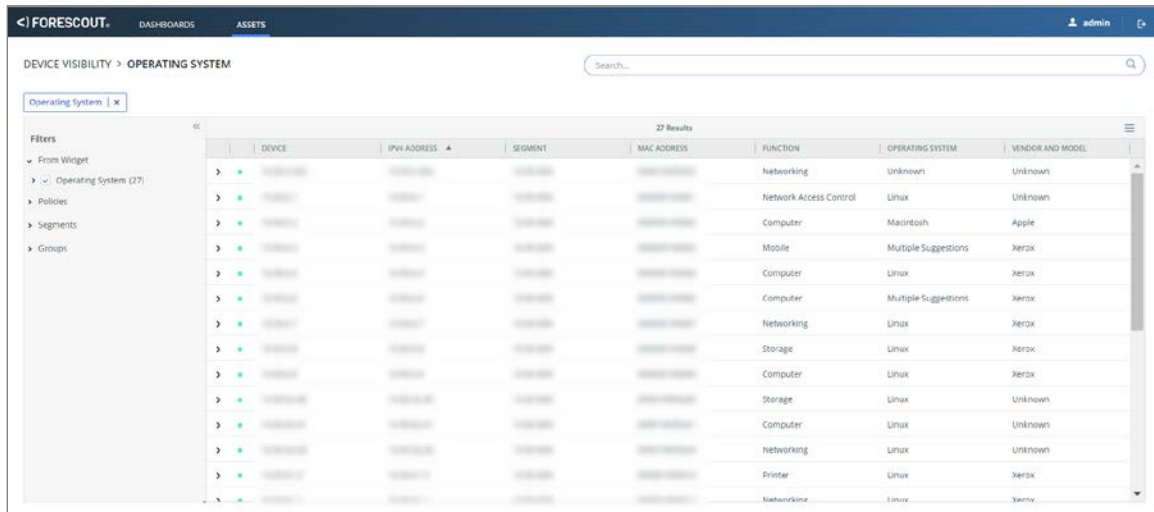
<) FORESCOUT. DASHBOARDS ASSETS admin

DEVICE VISIBILITY > OPERATING SYSTEM

Search...

Operating System | ×

Filters

From Widget

Operating System (27)

Policies

Segments

Groups

27 Results

| | DEVICE | IPV4 ADDRESS ▲ | SEGMENT | MAC ADDRESS | FUNCTION | OPERATING SYSTEM | VENDOR AND MODEL |
|---|---|---|---|---|---|---|---|
| › | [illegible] | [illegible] | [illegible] | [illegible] | Networking | Unknown | Unknown |
| › | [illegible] | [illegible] | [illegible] | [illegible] | Network Access Control | Linux | Unknown |
| › | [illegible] | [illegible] | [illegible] | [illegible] | Computer | Macintosh | Apple |
| › | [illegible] | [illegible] | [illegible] | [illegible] | Mobile | Multiple Suggestions | Xerox |
| › | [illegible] | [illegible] | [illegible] | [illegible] | Computer | Linux | Xerox |
| › | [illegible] | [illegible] | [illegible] | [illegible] | Computer | Multiple Suggestions | Xerox |
| › | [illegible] | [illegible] | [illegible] | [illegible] | Networking | Linux | Xerox |
| › | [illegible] | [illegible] | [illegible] | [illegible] | Storage | Linux | Xerox |
| › | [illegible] | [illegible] | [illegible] | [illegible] | Computer | Linux | Xerox |
| › | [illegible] | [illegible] | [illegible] | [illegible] | Storage | Linux | Unknown |
| › | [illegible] | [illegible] | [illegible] | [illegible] | Computer | Linux | Unknown |
| › | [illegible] | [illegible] | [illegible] | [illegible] | Networking | Linux | Unknown |
| › | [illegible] | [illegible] | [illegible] | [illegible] | Printer | Linux | Xerox |
| › | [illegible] | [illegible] | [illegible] | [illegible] | Networking | Linux | Xerox |